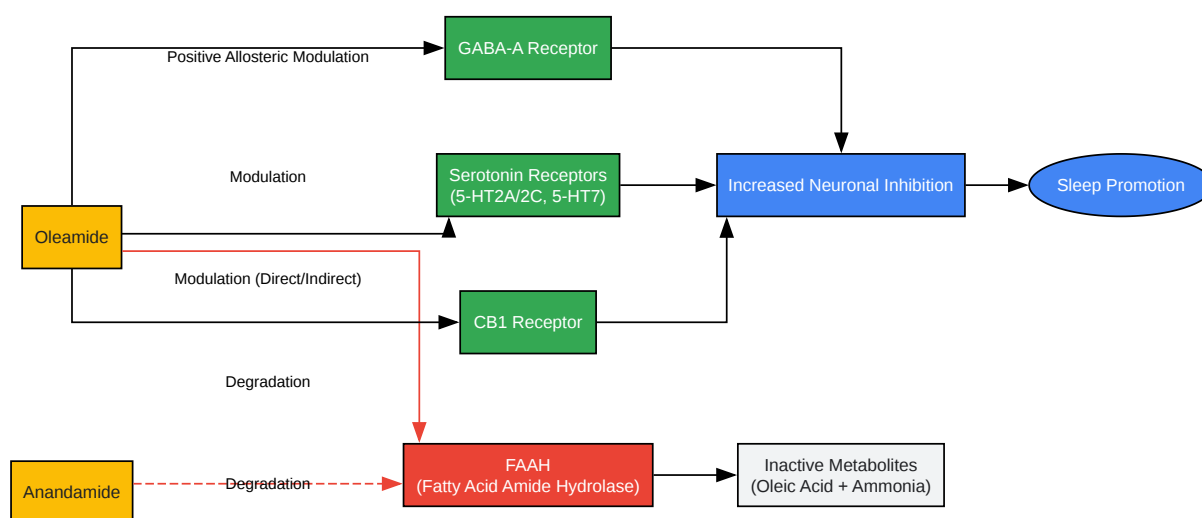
Positive Allosteric Modulation

GABA-A Receptor

Modulation

Serotonin Receptors (5-HT2A/2C, 5-HT7)

Increased Neuronal Inhibition

Sleep Promotion

Oleamide

Modulation (Direct/Indirect)

CB1 Receptor

Degradation

Anandamide

Degradation

FAAH (Fatty Acid Amide Hydrolase)

Inactive Metabolites (Oleic Acid + Ammonia)